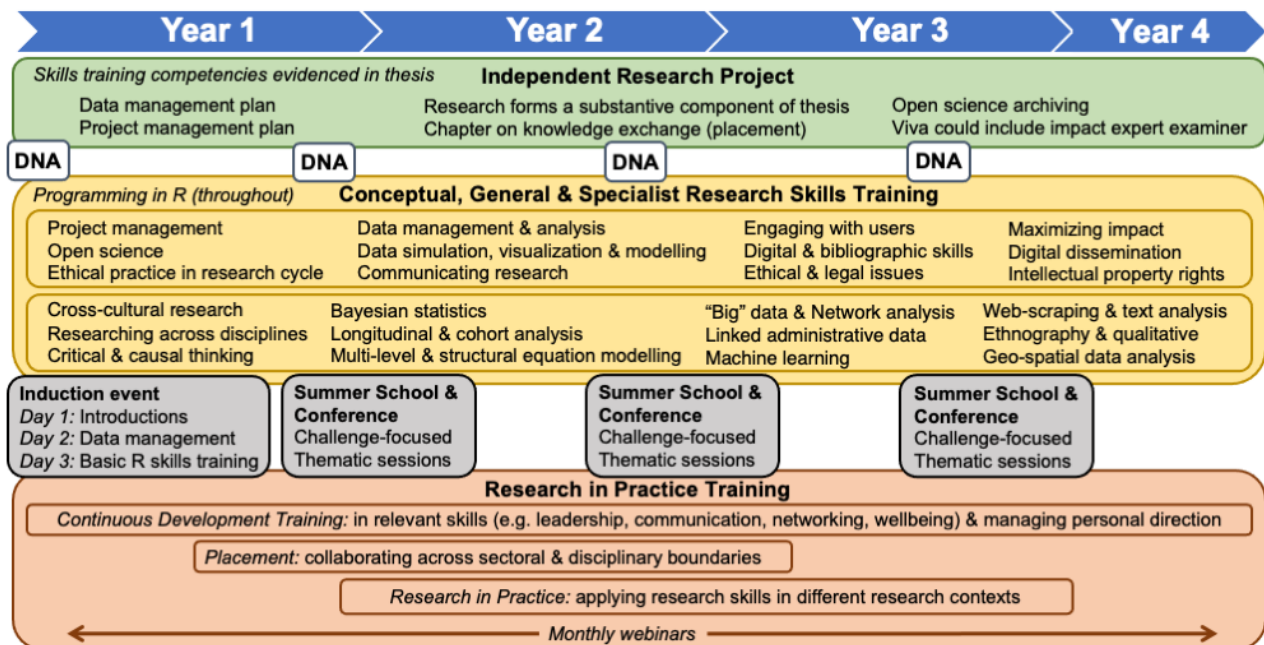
Year 1 Year 2 Year 3 Year 4

Skills training competencies evidenced in thesis

Independent Research Project

Data management plan
Project management plan

Research forms a substantive component of thesis
Chapter on knowledge exchange (placement)

Open science archiving
Viva could include impact expert examiner

DNA DNA DNA DNA

Programming in R (throughout)

Conceptual, General & Specialist Research Skills Training

Project management
Open science
Ethical practice in research cycle

Data management & analysis
Data simulation, visualization & modelling
Communicating research

Engaging with users
Digital & bibliographic skills
Ethical & legal issues

Maximizing impact
Digital dissemination
Intellectual property rights

Cross-cultural research
Researching across disciplines
Critical & causal thinking

Bayesian statistics
Longitudinal & cohort analysis
Multi-level & structural equation modelling

"Big" data & Network analysis
Linked administrative data
Machine learning

Web-scraping & text analysis
Ethnography & qualitative
Geo-spatial data analysis

Induction event
Day 1: Introductions
Day 2: Data management
Day 3: Basic R skills training

Summer School & Conference
Challenge-focused
Thematic sessions

Summer School & Conference
Challenge-focused
Thematic sessions

Summer School & Conference
Challenge-focused
Thematic sessions

Research in Practice Training

Continuous Development Training: in relevant skills (e.g. leadership, communication, networking, wellbeing) & managing personal direction

Placement: collaborating across sectoral & disciplinary boundaries

Research in Practice: applying research skills in different research contexts

Monthly webinars